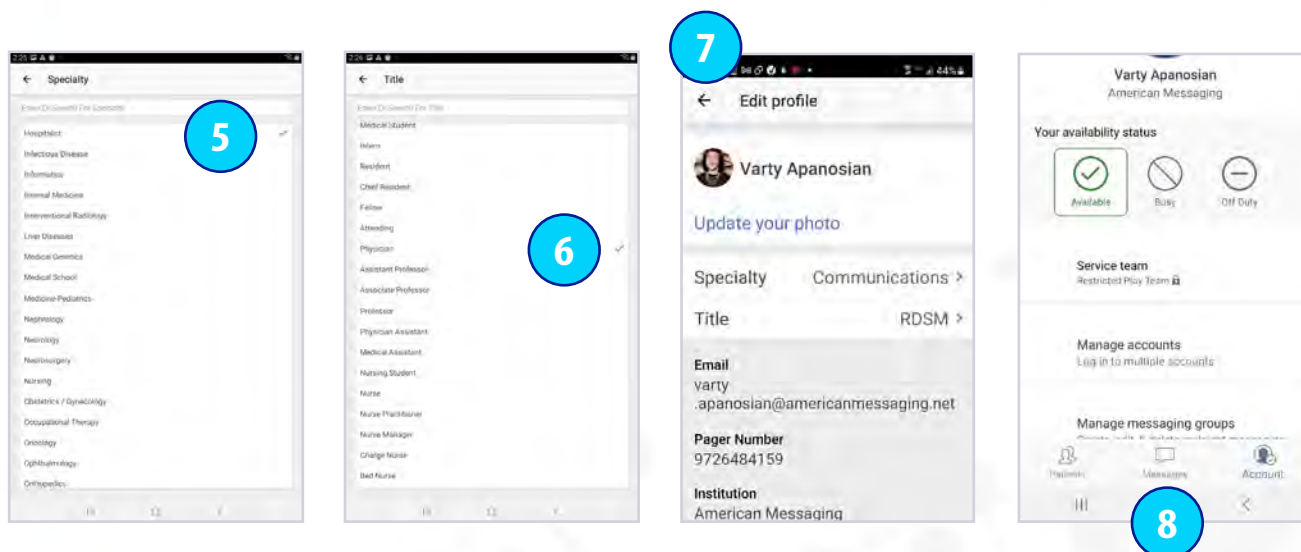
2:25
← Specialty
Enter Keyword For Specialty
Hospitalist
5
Infectious Disease
Informatics
Internal Medicine
Interventional Radiology
Liver Diseases
Medical Genetics
Medical School
Medicine-Pediatrics
Nephrology
Neurology
Neurosurgery
Nursing
Obstetrics / Gynecology
Occupational Therapy
Oncology
Ophthalmology
Orthopedics

2:26
← Title
Enter Keyword For Title
Medical Student
Intern
Resident
Chief Resident
Fellow
Attending
Physician
6
Assistant Professor
Associate Professor
Professor
Physician Assistant
Medical Assistant
Nursing Student
Nurse
Nurse Practitioner
Nurse Manager
Charge Nurse
Bed Nurse

7
44%
← Edit profile
Varty Apanosian
Update your photo
Specialty Communications >
Title RDSM >
Email
varty
.apanosian@americanmessaging.net
Pager Number
9726484159
Institution
American Messaging

Varty Apanosian
American Messaging
Your availability status
Available
Busy
Off Duty
Service team
Restricted Play Team
Manage accounts
Log in to multiple accounts
Manage messaging groups
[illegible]
Patients
Messages
Account
8